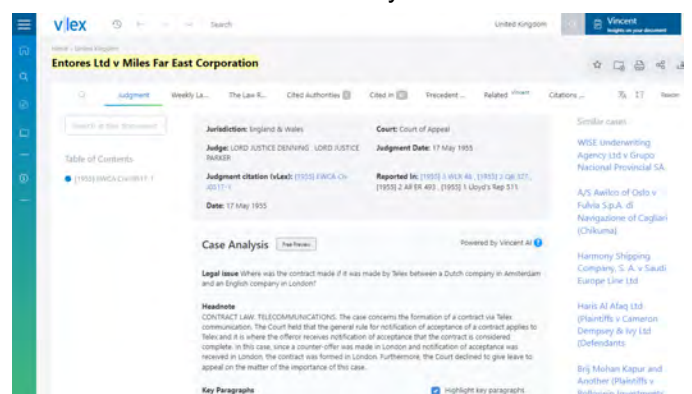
vlex

Search

United Kingdom

Vincent
Insights on your document

Home › United Kingdom

Entores Ltd v Miles Far East Corporation

Judgment

Weekly La...

The Law R...

Cited Authorities

Cited in

Precedent ...

Related Vincent

Citations ...

Search in this document

Table of Contents

[1955] EWCA Civ J0517-1

Jurisdiction: England & Wales

Court: Court of Appeal

Judge: LORD JUSTICE DENNING , LORD JUSTICE PARKER

Judgment Date: 17 May 1955

Judgment citation (vLex): [1955] EWCA Civ J0517-1

Reported In: [1955] 3 WLR 48 , [1955] 2 QB 327 , [1955] 2 All ER 493 , [1955] 1 Lloyd's Rep 511

Date: 17 May 1955

Case Analysis

Free Preview

Powered by Vincent AI

Legal issue Where was the contract made if it was made by Telex between a Dutch company in Amsterdam and an English company in London?

Headnote
CONTRACT LAW. TELECOMMUNICATIONS. The case concerns the formation of a contract via Telex communication. The Court held that the general rule for notification of acceptance of a contract applies to Telex and it is where the offeror receives notification of acceptance that the contract is considered complete. In this case, since a counter-offer was made in London and notification of acceptance was received in London, the contract was formed in London. Furthermore, the Court declined to give leave to appeal on the matter of the importance of this case.

Key Paragraphs

Highlight key paragraphs

Similar cases

WISE Underwriting Agency Ltd v Grupo Nacional Provincial SA

A/S Awilco of Oslo v Fulvia S.p.A. di Navigazione of Cagliari (Chikuma)

Harmony Shipping Company, S. A. v Saudi Europe Line Ltd

Haris Al Afaq Ltd (Plaintiffs v Cameron Dempsey & Ivy Ltd (Defendants

Brij Mohan Kapur and Another (Plaintiffs v